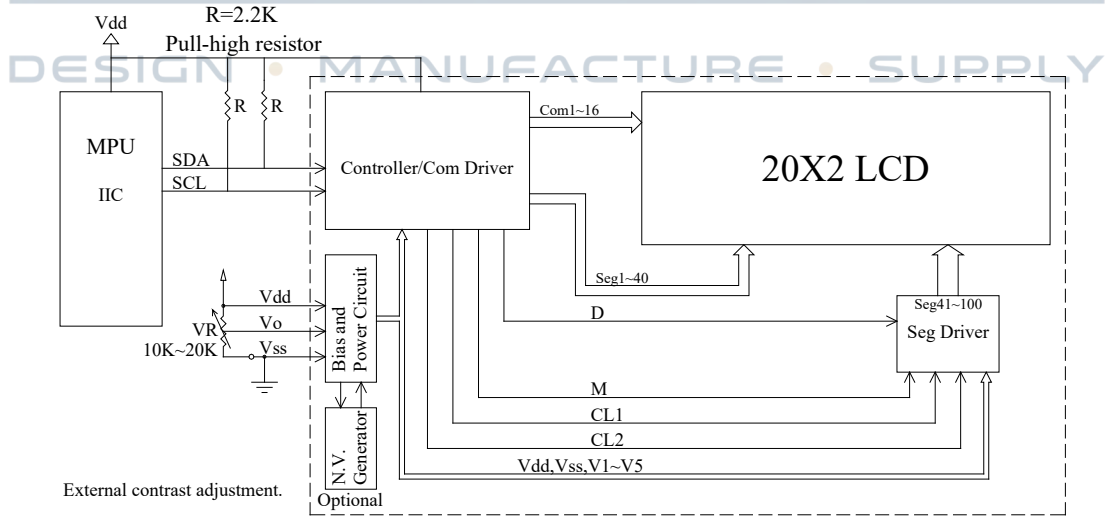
DESIGN • MANUFACTURE • SUPPLY

Vdd

R=2.2K
Pull-high resistor

R R

MPU
IIC

SDA
SCL

Controller/Com Driver

Com1~16

20X2 LCD

Vdd
VR
Vo
10K~20K
Vss

Bias and Power Circuit

N.V. Generator

Optional

Seg1~40

Seg41~100
Seg Driver

D
M
CL1
CL2
Vdd,Vss,V1~V5

External contrast adjustment.